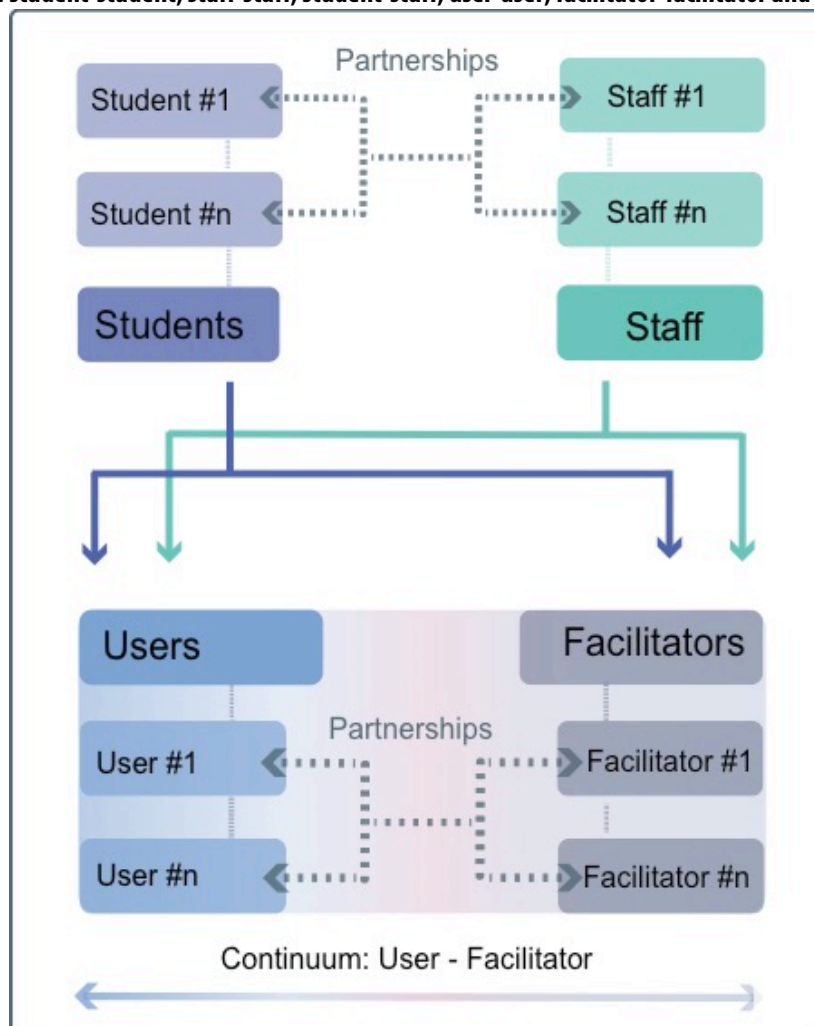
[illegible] student-student, staff-staff, student-staff, user-user, facilitator-facilitator and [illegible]

Partnerships

Student #1

Staff #1

Student #n

Staff #n

Students

Staff

Users

Facilitators

Partnerships

User #1

Facilitator #1

User #n

Facilitator #n

Continuum: User - Facilitator